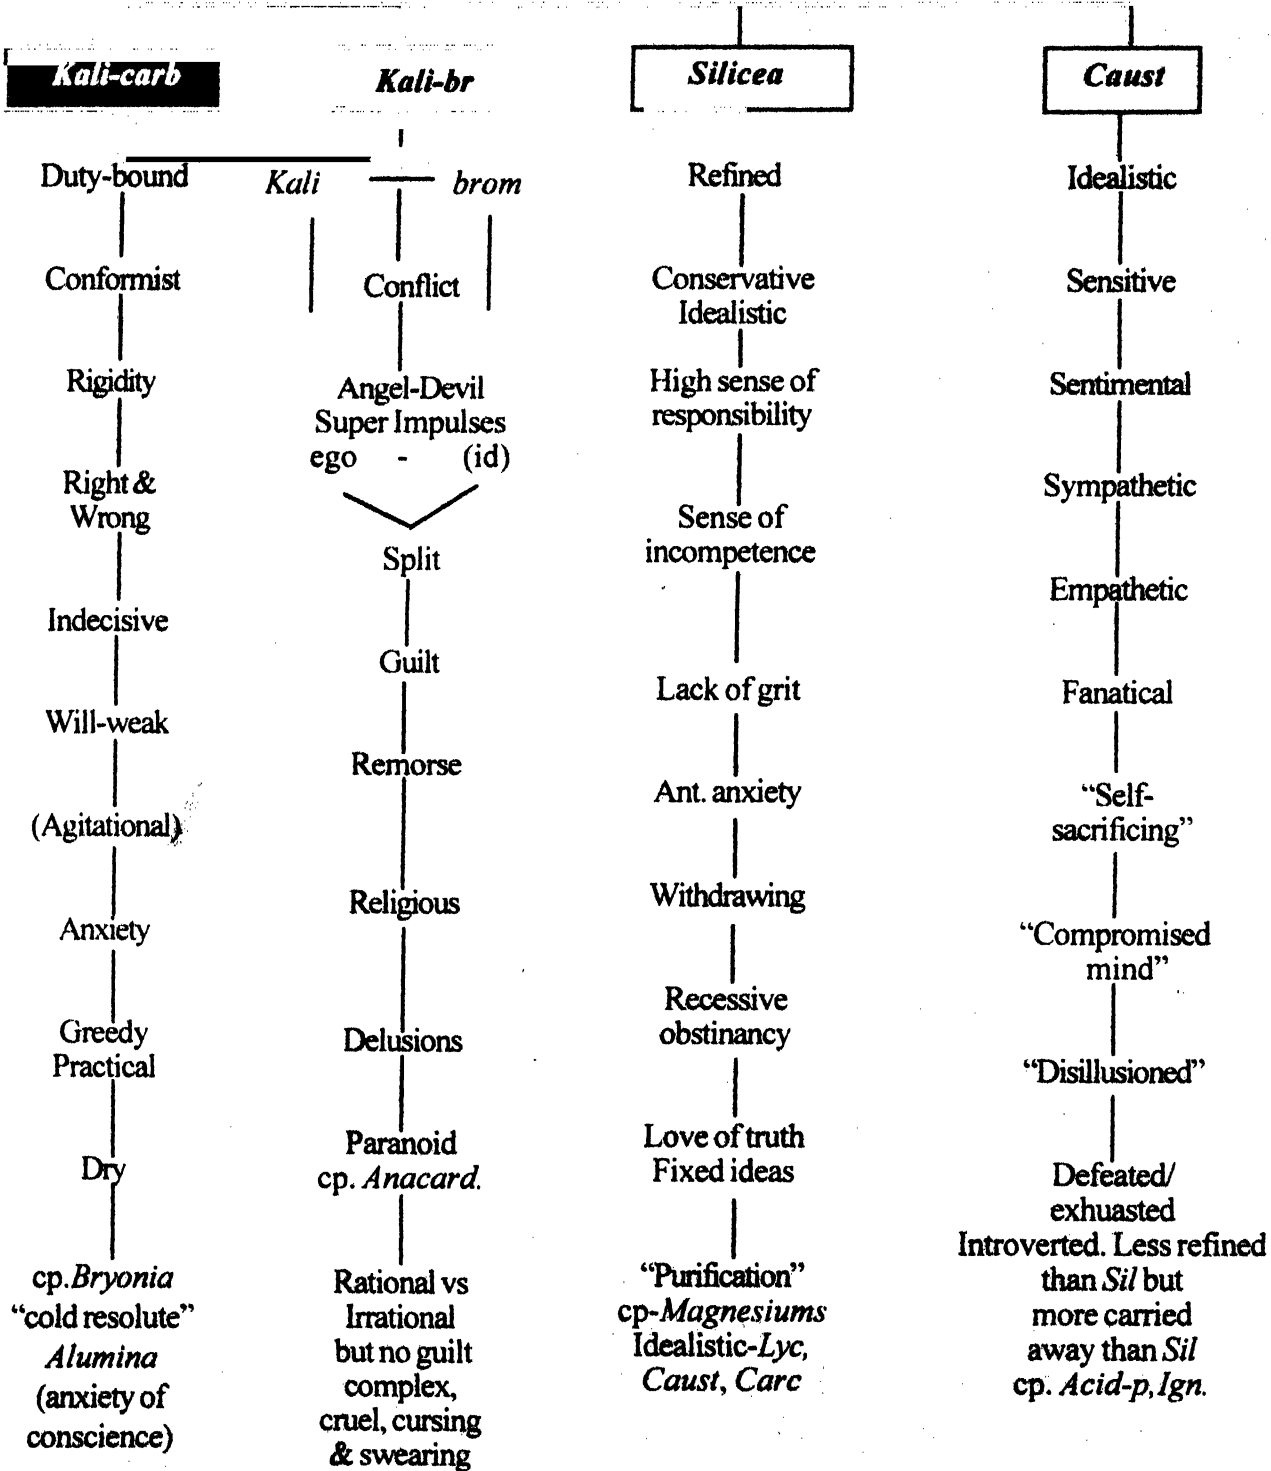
Kali-carb

Duty-bound

Conformist

Rigidity

Right & Wrong

Indecisive

Will-weak

(Agitational)

Anxiety

Greedy Practical

Dry

cp. Bryonia "cold resolute" Alumina (anxiety of conscience)

Kali-br

Kali — brom

Conflict

Angel-Devil Super Impulses ego - (id)

Split

Guilt

Remorse

Religious

Delusions

Paranoid cp. Anacard.

Rational vs Irrational but no guilt complex, cruel, cursing & swearing

Silicea

Refined

Conservative Idealistic

High sense of responsibility

Sense of incompetence

Lack of grit

Ant. anxiety

Withdrawing

Recessive obstinancy

Love of truth Fixed ideas

"Purification" cp-Magnesiums Idealistic-Lyc, Caust, Carc

Caust

Idealistic

Sensitive

Sentimental

Sympathetic

Empathetic

Fanatical

"Self-sacrificing"

"Compromised mind"

"Disillusioned"

Defeated/ exhausted Introverted. Less refined than Sil but more carried away than Sil cp. Acid-p, Ign.